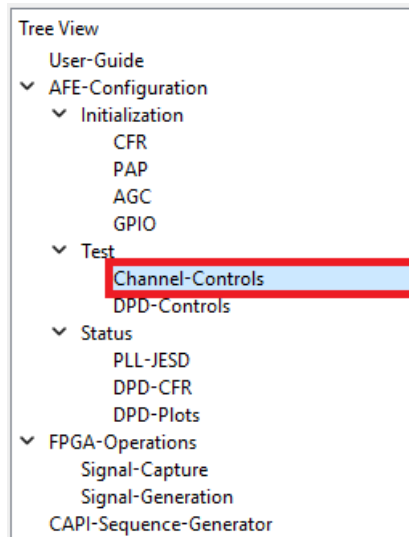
Tree View
User-Guide
AFE-Configuration
Initialization
CFR
PAP
AGC
GPIO
Test
Channel-Controls
DPD-Controls
Status
PLL-JESD
DPD-CFR
DPD-Plots
FPGA-Operations
Signal-Capture
Signal-Generation
CAPI-Sequence-Generator